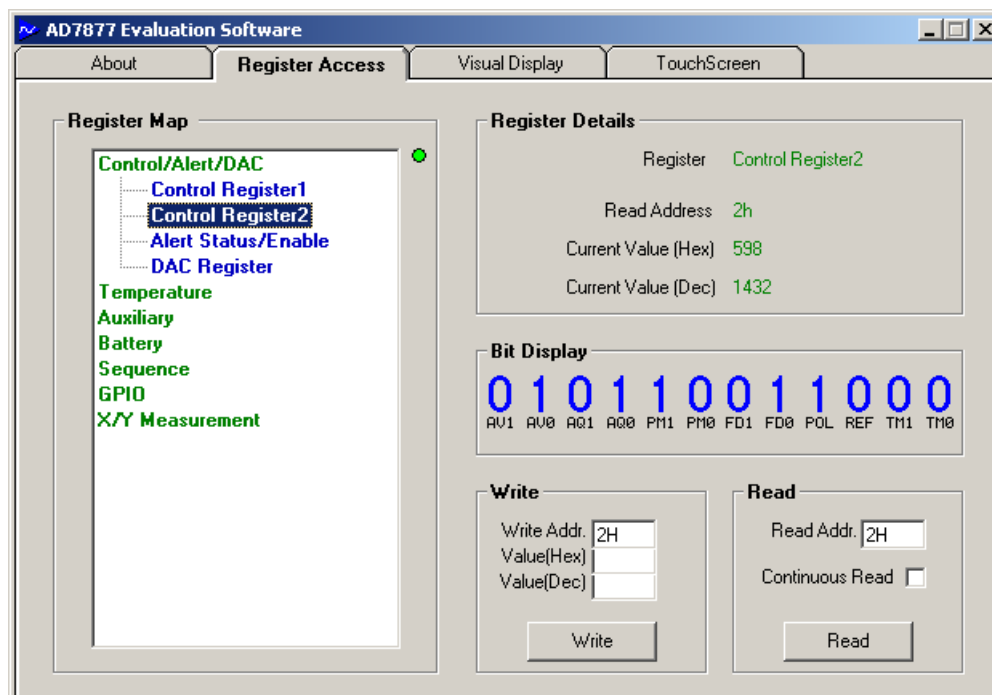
AD7877 Evaluation Software

About | Register Access | Visual Display | TouchScreen

Register Map

Control/Alert/DAC
Control Register1
Control Register2
Alert Status/Enable
DAC Register
Temperature
Auxiliary
Battery
Sequence
GPIO
X/Y Measurement

Register Details

Register Control Register2

Read Address 2h

Current Value (Hex) 598

Current Value (Dec) 1432

Bit Display

| 0 | 1 | 0 | 1 | 1 | 0 | 0 | 1 | 1 | 0 | 0 | 0 |
|---|---|---|---|---|---|---|---|---|---|---|---|
| AV1 | AV0 | AQ1 | AQ0 | PM1 | PM0 | FD1 | FD0 | POL | REF | TM1 | TM0 |

Write

Write Addr. 2H
Value(Hex)
Value(Dec)

Write

Read

Read Addr. 2H

Continuous Read

Read